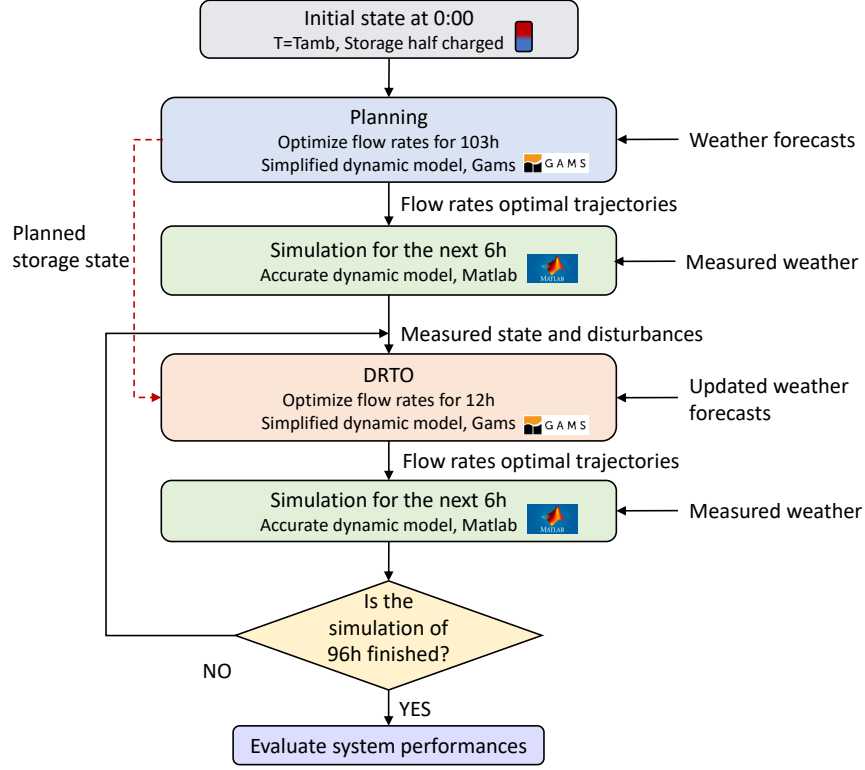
Initial state at 0:00
T=Tamb, Storage half charged

Planning
Optimize flow rates for 103h
Simplified dynamic model, Gams GAMS

Weather forecasts

Flow rates optimal trajectories

Planned storage state

Simulation for the next 6h
Accurate dynamic model, Matlab MATLAB

Measured weather

Measured state and disturbances

DRTO
Optimize flow rates for 12h
Simplified dynamic model, Gams GAMS

Updated weather forecasts

Flow rates optimal trajectories

Simulation for the next 6h
Accurate dynamic model, Matlab MATLAB

Measured weather

Is the simulation of 96h finished?

NO

YES

Evaluate system performances